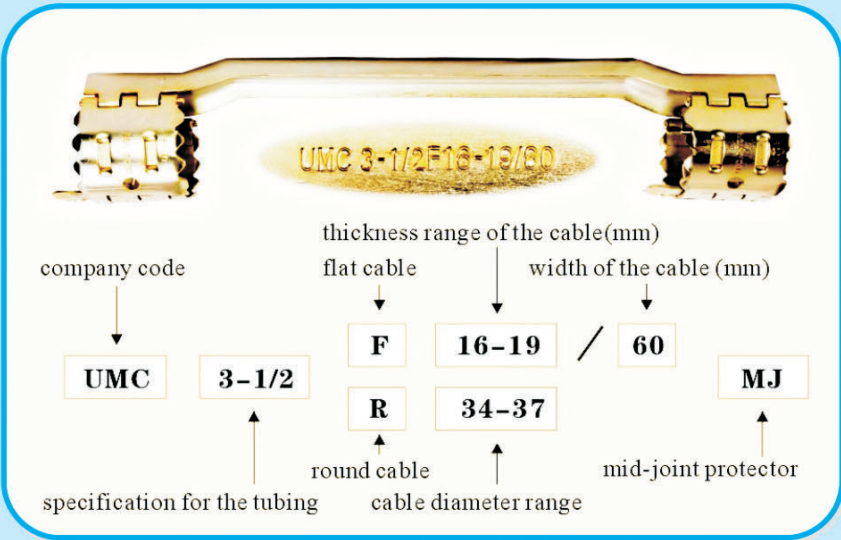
UMC 3-1/2F16-19/60

thickness range of the cable(mm)

company code

flat cable

width of the cable (mm)

F

16-19

/

60

UMC

3-1/2

MJ

R

34-37

round cable

mid-joint protector

specification for the tubing

cable diameter range